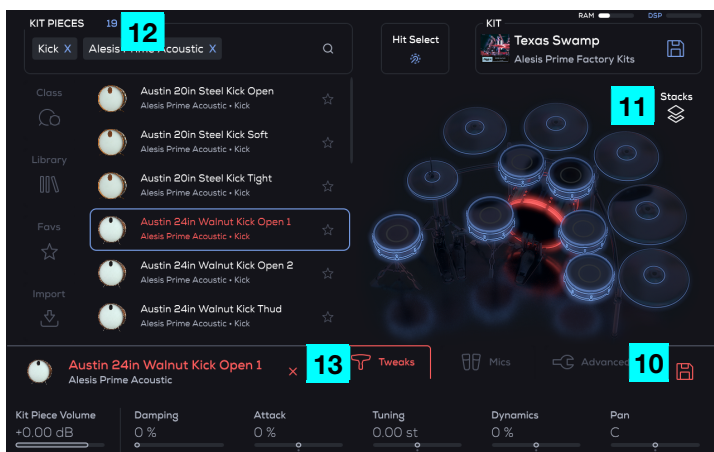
KIT PIECES 19 12

RAM DSP

KIT

Texas Swamp

Alesis Prime Factory Kits

Kick X Alesis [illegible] Acoustic X

Hit Select

Stacks

11

Class

Library

Favs

Import

Austin 20in Steel Kick Open
Alesis Prime Acoustic • Kick

Austin 20in Steel Kick Soft
Alesis Prime Acoustic • Kick

Austin 20in Steel Kick Tight
Alesis Prime Acoustic • Kick

Austin 24in Walnut Kick Open 1
Alesis Prime Acoustic • Kick

Austin 24in Walnut Kick Open 2
Alesis Prime Acoustic • Kick

Austin 24in Walnut Kick Thud
Alesis Prime Acoustic • Kick

Austin 24in Walnut Kick Open 1
Alesis Prime Acoustic

X 13 Tweaks Mics Advanced 10

Kit Piece Volume
+0.00 dB

Damping
0 %

Attack
0 %

Tuning
0.00 st

Dynamics
0 %

Pan
C